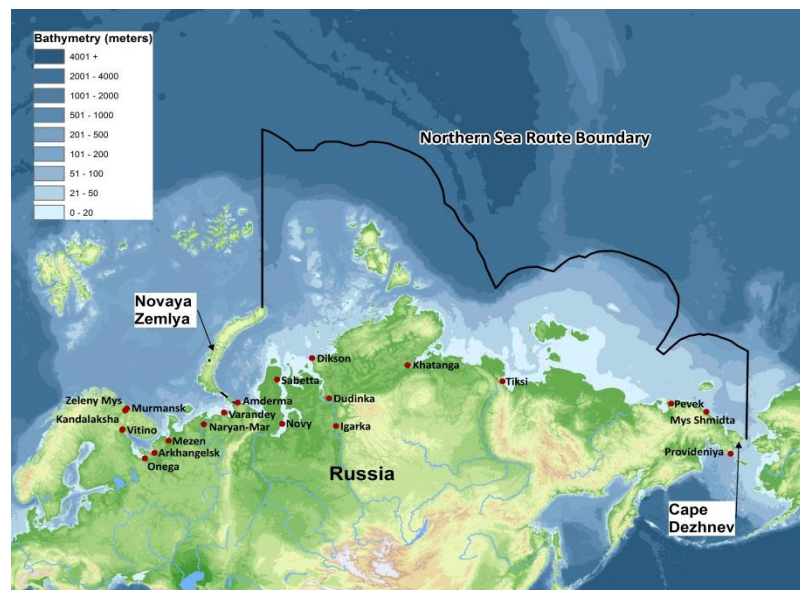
Bathymetry (meters)
4001 +
2001 - 4000
1001 - 2000
501 - 1000
201 - 500
101 - 200
51 - 100
21 - 50
0 - 20

Northern Sea Route Boundary

Novaya Zemlya

Dikson
Khatanga
Sabetta
Tiksi
Amderma
Dudinka
Pevek
Zeleny Mys
Murmansk
Varandey
Mys Shmidta
Kandalaksha
Naryan-Mar
Novy
Igarka
Vitino
Mezen
Arkhangelsk
Provideniya
Onega

Russia

Cape Dezhnev